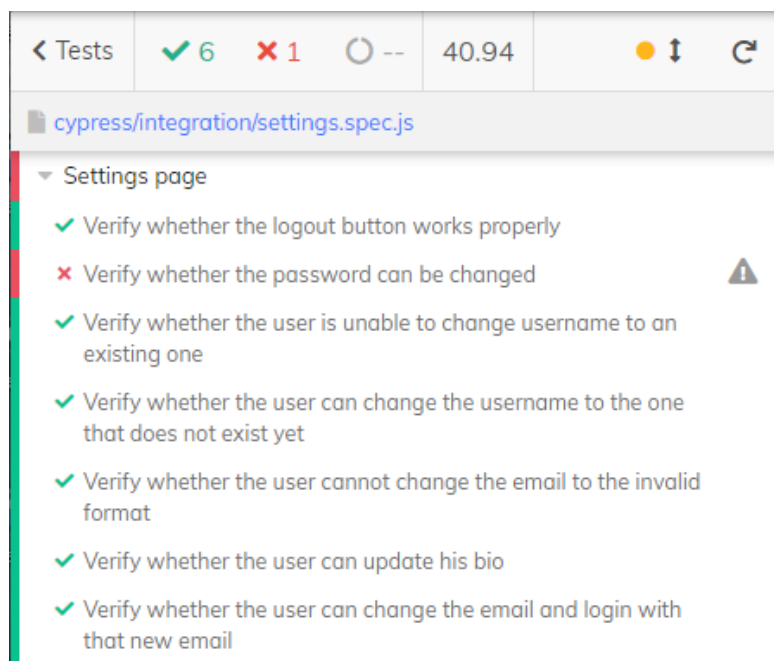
< Tests ✓ 6 ✗ 1 --  40.94

cypress/integration/settings.spec.js

Settings page

✓ Verify whether the logout button works properly

✗ Verify whether the password can be changed

✓ Verify whether the user is unable to change username to an existing one

✓ Verify whether the user can change the username to the one that does not exist yet

✓ Verify whether the user cannot change the email to the invalid format

✓ Verify whether the user can update his bio

✓ Verify whether the user can change the email and login with that new email